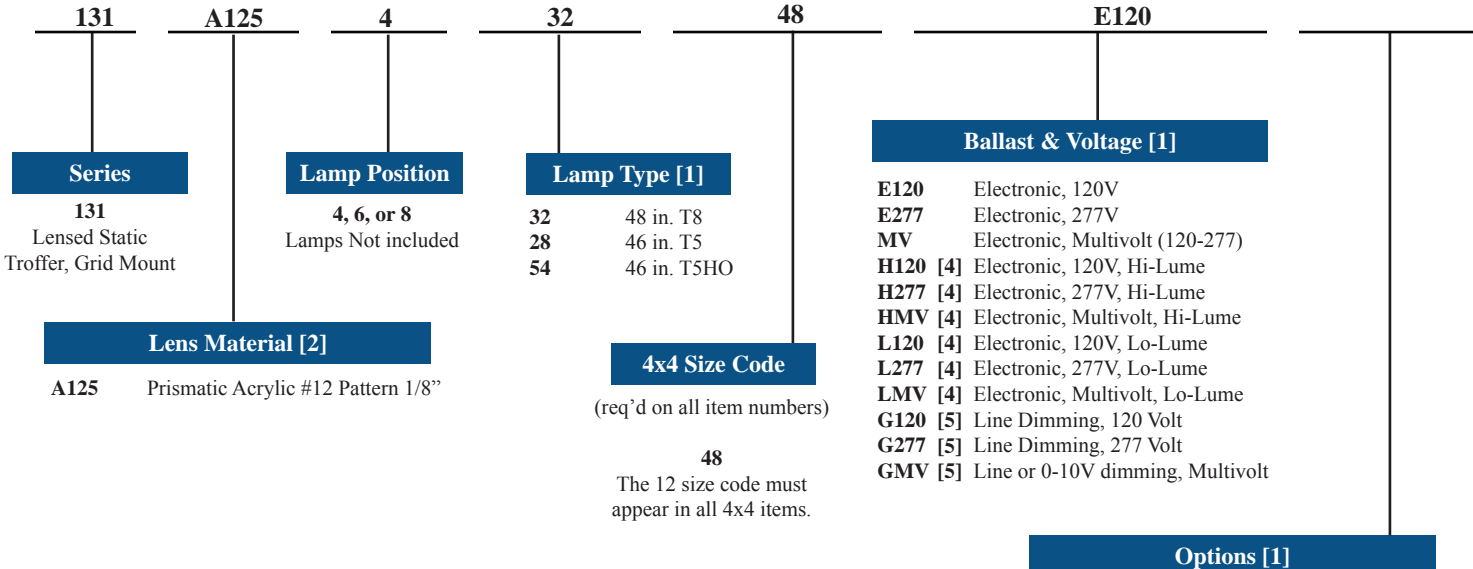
131 A125 4 32 48 E120

Series
131
Lensed Static Troffer, Grid Mount

Lamp Position
4, 6, or 8
Lamps Not included

Lamp Type [1]
32 48 in. T8
28 46 in. T5
54 46 in. T5HO

Ballast & Voltage [1]
E120 Electronic, 120V
E277 Electronic, 277V
MV Electronic, Multivolt (120-277)
H120 [4] Electronic, 120V, Hi-Lume
H277 [4] Electronic, 277V, Hi-Lume
HMV [4] Electronic, Multivolt, Hi-Lume
L120 [4] Electronic, 120V, Lo-Lume
L277 [4] Electronic, 277V, Lo-Lume
LMV [4] Electronic, Multivolt, Lo-Lume
G120 [5] Line Dimming, 120 Volt
G277 [5] Line Dimming, 277 Volt
GMV [5] Line or 0-10V dimming, Multivolt

Lens Material [2]
A125 Prismatic Acrylic #12 Pattern 1/8"

4x4 Size Code
(req'd on all item numbers)

48
The 12 size code must appear in all 4x4 items.

Options [1]